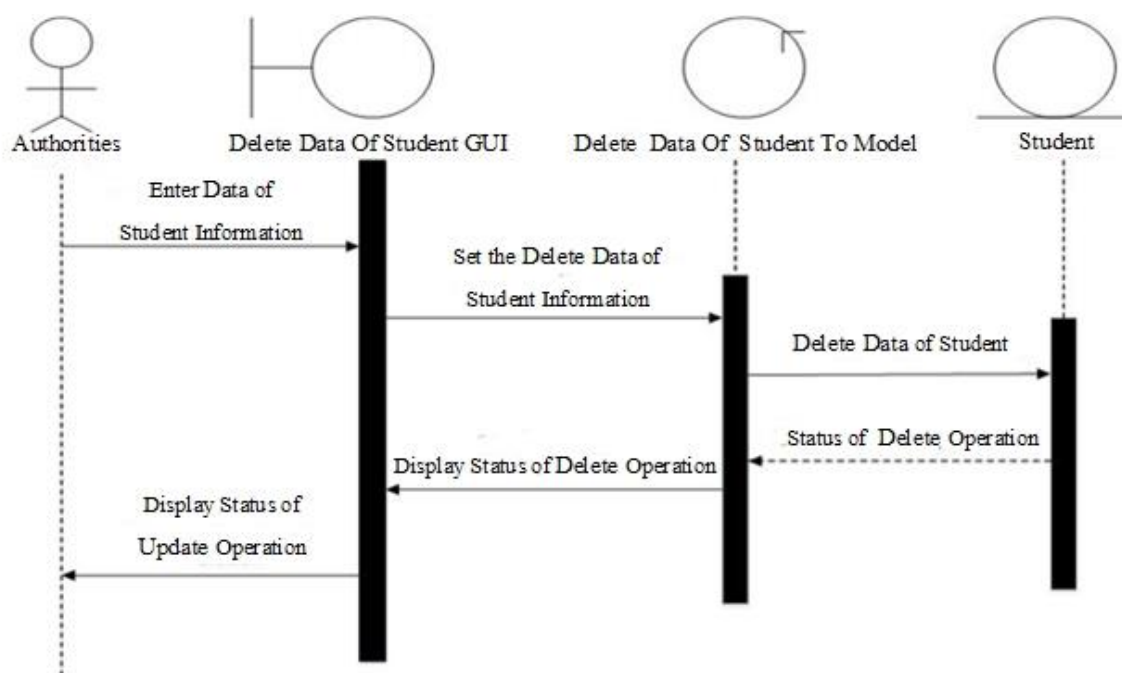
Authorities

Delete Data Of Student GUI

Delete Data Of Student To Model

Student

Enter Data of Student Information

Set the Delete Data of Student Information

Delete Data of Student

Status of Delete Operation

Display Status of Delete Operation

Display Status of Update Operation